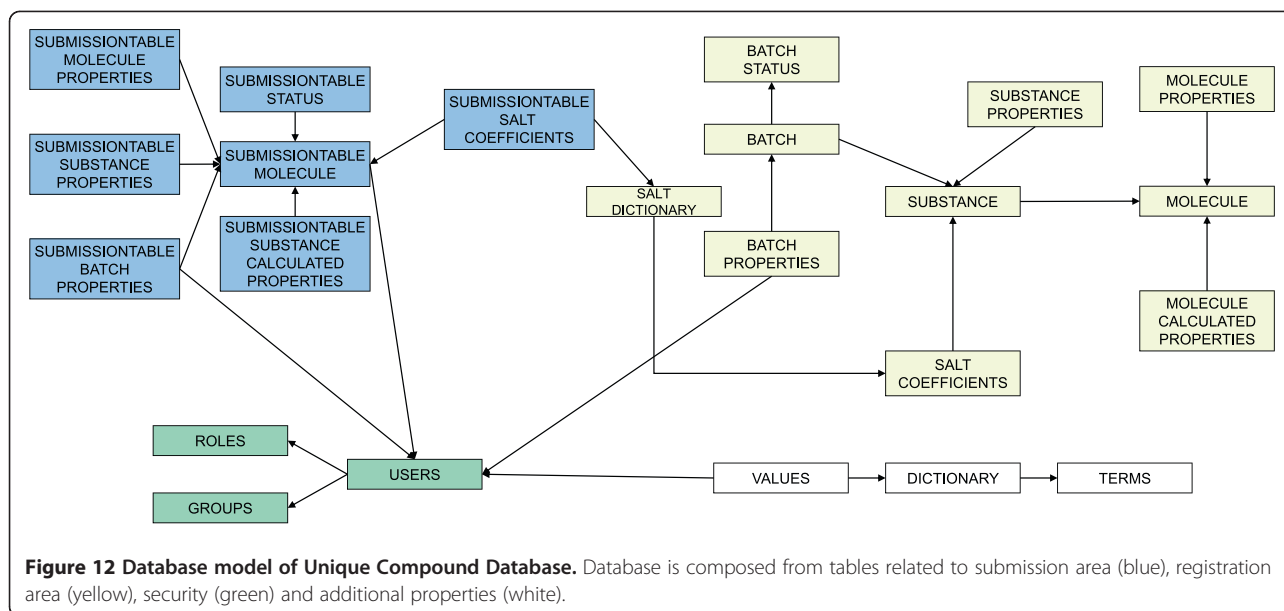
SUBMISSIONTABLE MOLECULE PROPERTIES

SUBMISSIONTABLE STATUS

SUBMISSIONTABLE SALT COEFFICIENTS

BATCH STATUS

SUBSTANCE PROPERTIES

MOLECULE PROPERTIES

SUBMISSIONTABLE SUBSTANCE PROPERTIES

SUBMISSIONTABLE MOLECULE

BATCH

SALT DICTIONARY

SUBSTANCE

MOLECULE

SUBMISSIONTABLE BATCH PROPERTIES

SUBMISSIONTABLE SUBSTANCE CALCULATED PROPERTIES

BATCH PROPERTIES

MOLECULE CALCULATED PROPERTIES

SALT COEFFICIENTS

ROLES

USERS

VALUES

DICTIONARY

TERMS

GROUPS

**Figure 12 Database model of Unique Compound Database.** Database is composed from tables related to submission area (blue), registration area (yellow), security (green) and additional properties (white).